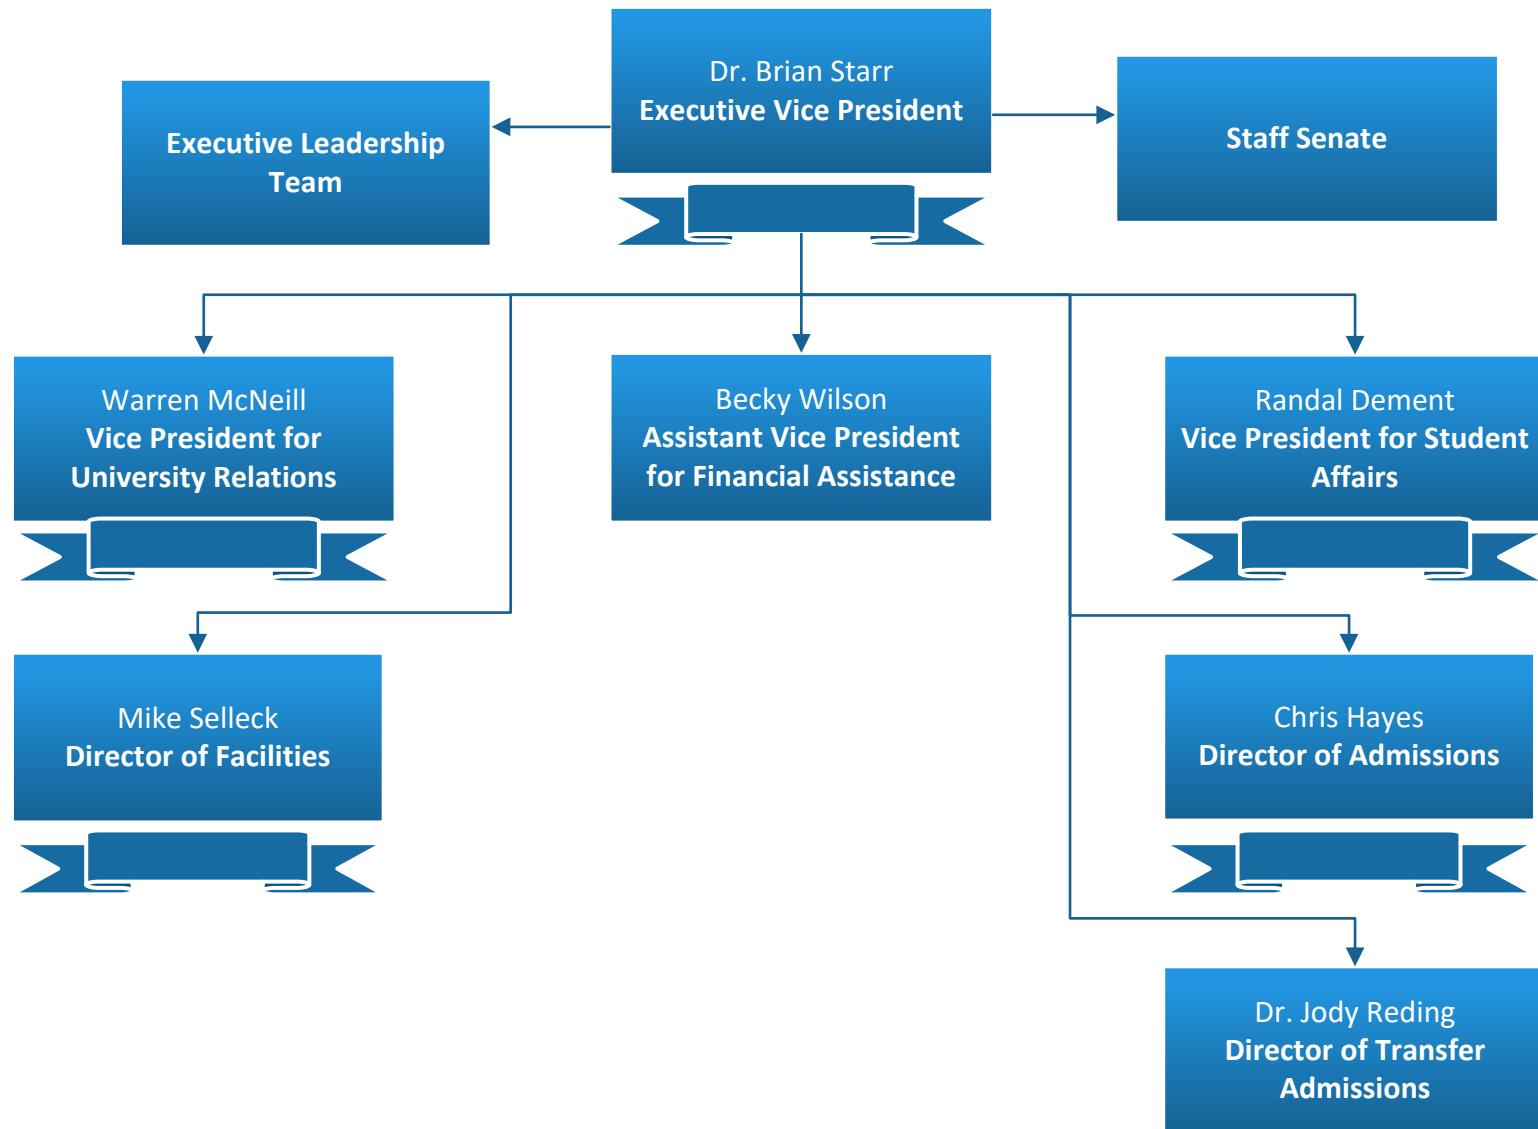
Dr. Brian Starr
Executive Vice President

Executive Leadership Team

Staff Senate

Warren McNeill
Vice President for University Relations

Becky Wilson
Assistant Vice President for Financial Assistance

Randal Dement
Vice President for Student Affairs

Mike Selleck
Director of Facilities

Chris Hayes
Director of Admissions

Dr. Jody Reding
Director of Transfer Admissions